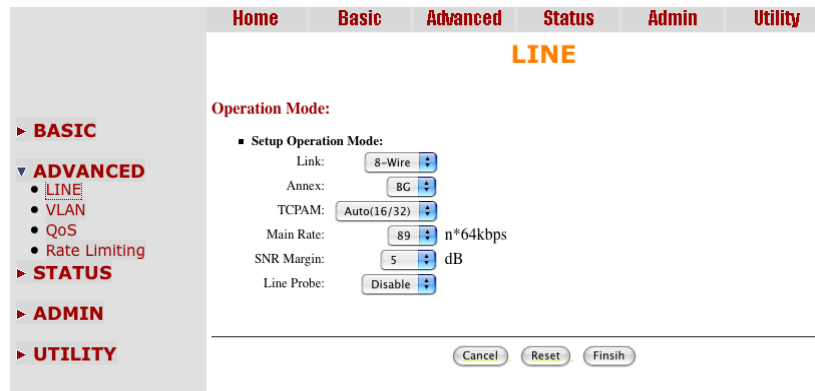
Home Basic Advanced Status Admin Utility

LINE

▸ BASIC

▾ ADVANCED
• LINE
• VLAN
• QoS
• Rate Limiting

▸ STATUS

▸ ADMIN

▸ UTILITY

Operation Mode:

■ Setup Operation Mode:

| | | |
|---|---|---|
| Link: | 8-Wire | |
| Annex: | BG | |
| TCPAM: | Auto(16/32) | |
| Main Rate: | 89 | n*64kbps |
| SNR Margin: | 5 | dB |
| Line Probe: | Disable | |

Cancel Reset Finsih